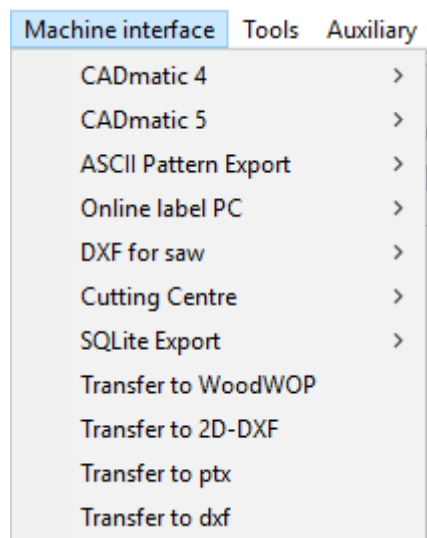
Machine interface Tools Auxiliary

CADmatic 4 >
CADmatic 5 >
ASCII Pattern Export >
Online label PC >
DXF for saw >
Cutting Centre >
SQLite Export >
Transfer to WoodWOP
Transfer to 2D-DXF
Transfer to ptx
Transfer to dxf